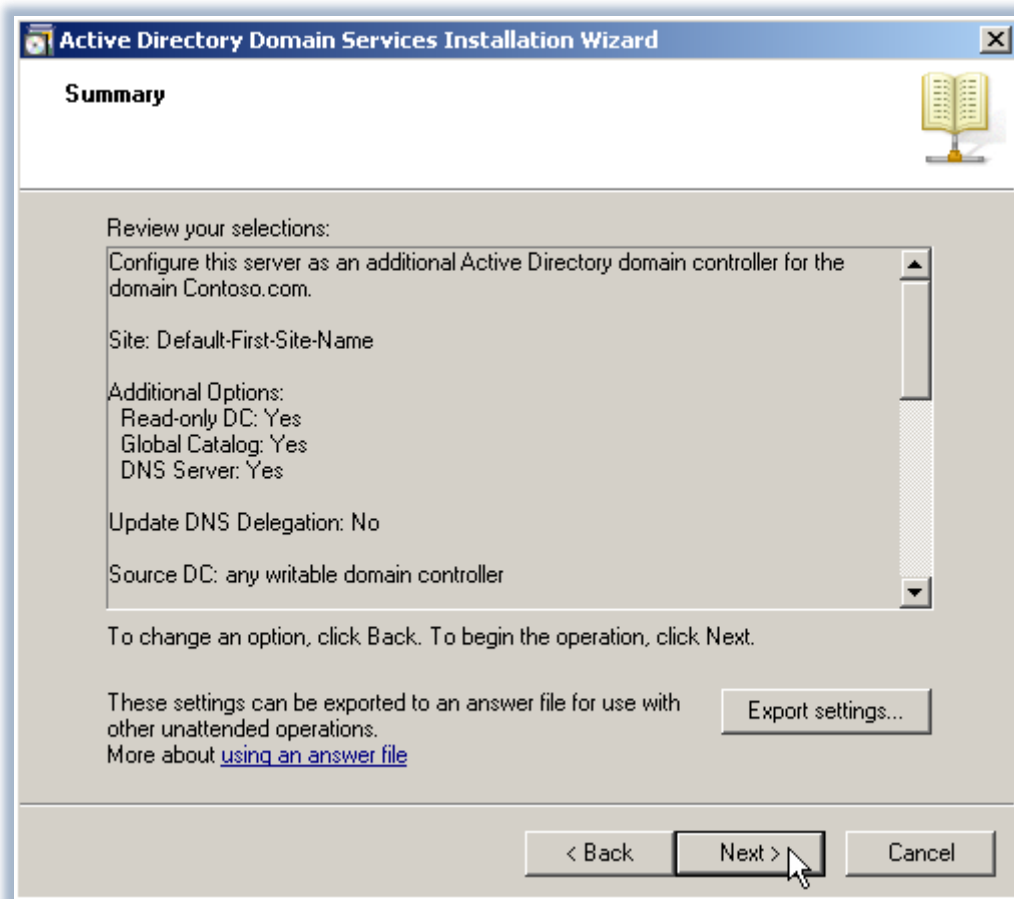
Active Directory Domain Services Installation Wizard

Summary

Review your selections:

Configure this server as an additional Active Directory domain controller for the domain Contoso.com.

Site: Default-First-Site-Name

Additional Options:
Read-only DC: Yes
Global Catalog: Yes
DNS Server: Yes

Update DNS Delegation: No

Source DC: any writable domain controller

To change an option, click Back. To begin the operation, click Next.

These settings can be exported to an answer file for use with other unattended operations.
More about using an answer file

Export settings...

< Back

Next >

Cancel